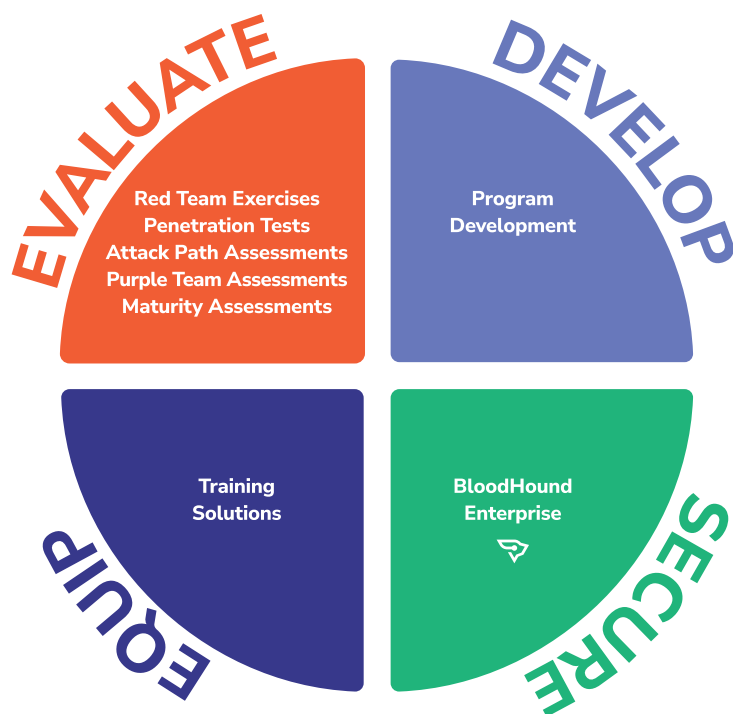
EVALUATE

Red Team Exercises
Penetration Tests
Attack Path Assessments
Purple Team Assessments
Maturity Assessments

DEVELOP

Program Development

EQUIP

Training Solutions

SECURE

BloodHound Enterprise